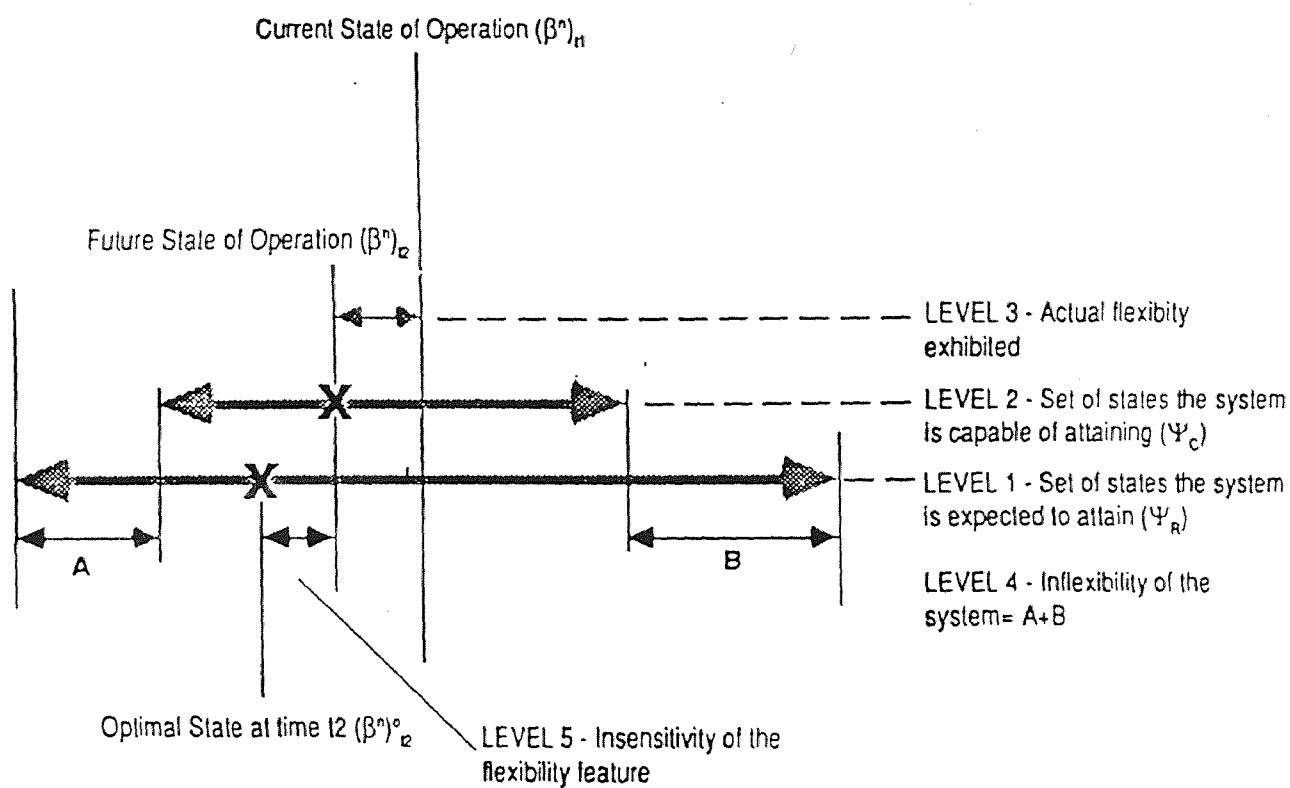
Current State of Operation $(\beta^n)_{t1}$

Future State of Operation $(\beta^n)_{t2}$

LEVEL 3 - Actual flexibity exhibited

X

LEVEL 2 - Set of states the system is capable of attaining $(\Psi_c)$

X

LEVEL 1 - Set of states the system is expected to attain $(\Psi_R)$

A

B

LEVEL 4 - Inflexibility of the system= A+B

Optimal State at time t2 $(\beta^n)^o_{t2}$

LEVEL 5 - Insensitivity of the flexibility feature